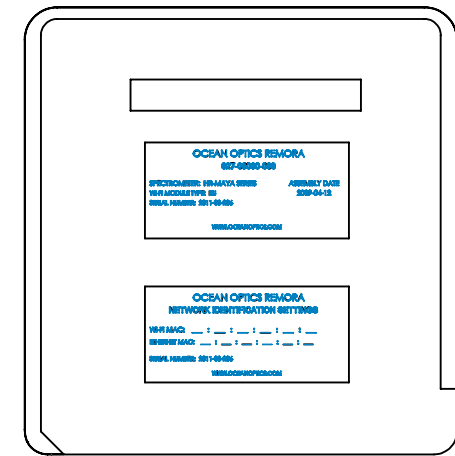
OCEAN OPTICS REMORA
067-00000-000

SPECTROMETER: HR-MAYA SERIES
WI-FI MODULE TYPE: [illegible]
SERIAL NUMBER: 2011-00-000

ASSEMBLY DATE
2009-04-12

WWW.OCEANOPTICS.COM

OCEAN OPTICS REMORA
NETWORK IDENTIFICATION SETTINGS

WI-FI MAC: __ : __ : __ : __ : __ : __
ETHERNET MAC: __ : __ : __ : __ : __ : __

SERIAL NUMBER: 2011-00-000

WWW.OCEANOPTICS.COM